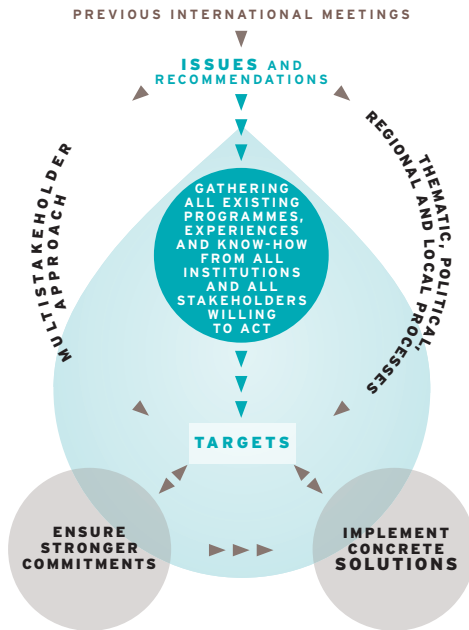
PREVIOUS INTERNATIONAL MEETINGS

ISSUES AND RECOMMENDATIONS

MULTISTAKEHOLDER APPROACH

THEMATIC, POLITICAL, REGIONAL AND LOCAL PROCESSES

GATHERING ALL EXISTING PROGRAMMES, EXPERIENCES AND KNOW-HOW FROM ALL INSTITUTIONS AND ALL STAKEHOLDERS WILLING TO ACT

TARGETS

ENSURE STRONGER COMMITMENTS

IMPLEMENT CONCRETE SOLUTIONS